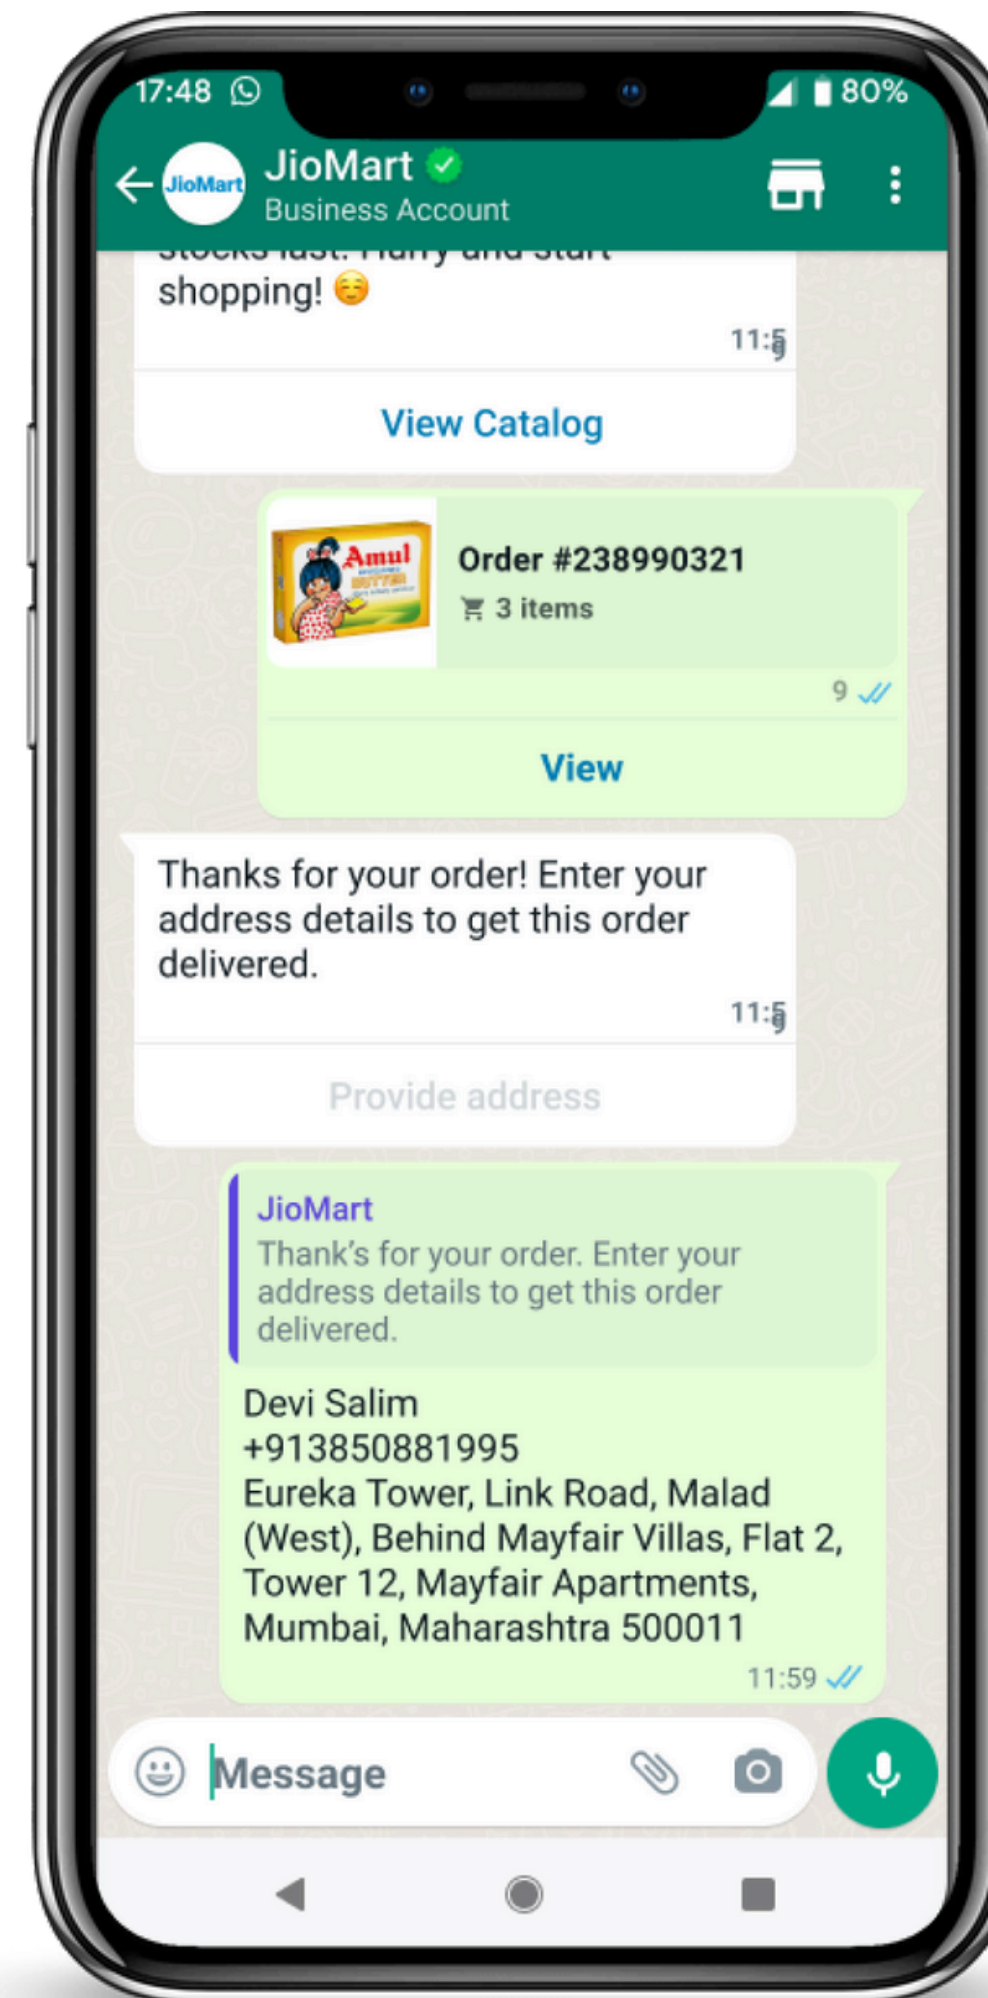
17:48 80%

JioMart
JioMart
Business Account

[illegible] shopping! ☺️
11:5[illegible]

View Catalog

Amul BUTTER
Order #238990321
3 items
9

View

Thanks for your order! Enter your address details to get this order delivered.
11:5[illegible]

Provide address

JioMart
Thank's for your order. Enter your address details to get this order delivered.

Devi Salim
+913850881995
Eureka Tower, Link Road, Malad (West), Behind Mayfair Villas, Flat 2, Tower 12, Mayfair Apartments, Mumbai, Maharashtra 500011
11:59

Message